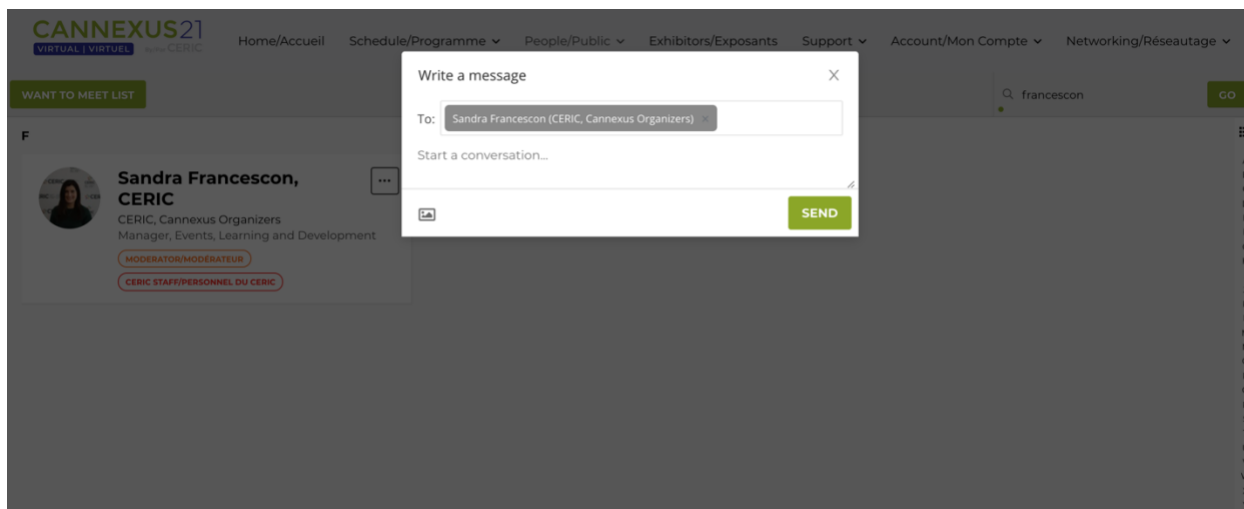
CANNEXUS21
VIRTUAL | VIRTUEL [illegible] CERIC

Home/Accueil Schedule/Programme People/Public Exhibitors/Exposants Support Account/Mon Compte Networking/Réseautage

WANT TO MEET LIST

francescon

GO

F

Sandra Francescon, CERIC
CERIC, Cannexus Organizers
Manager, Events, Learning and Development
MODERATOR/MODERATEUR
CERIC STAFF/PERSONNEL DU CERIC

Write a message

To: Sandra Francescon (CERIC, Cannexus Organizers)

Start a conversation...

SEND